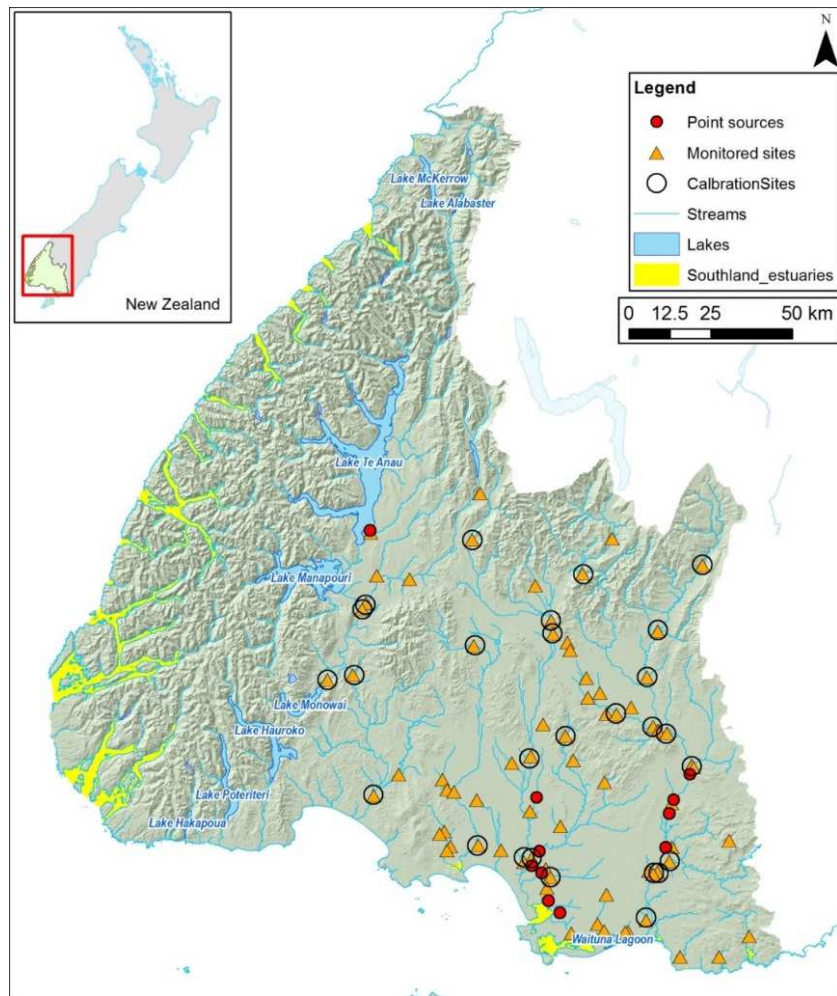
New Zealand

N

Legend
Point sources
Monitored sites
CalbrationSites
Streams
Lakes
Southland_estuaries

0 12.5 25 50 km

Lake McKerrow
Lake Alabaster
Lake Te Anau
Lake Manapouri
Lake Monowai
Lake Hauroko
Lake Poteriteri
Lake Hakapoua
Waituna Lagoon